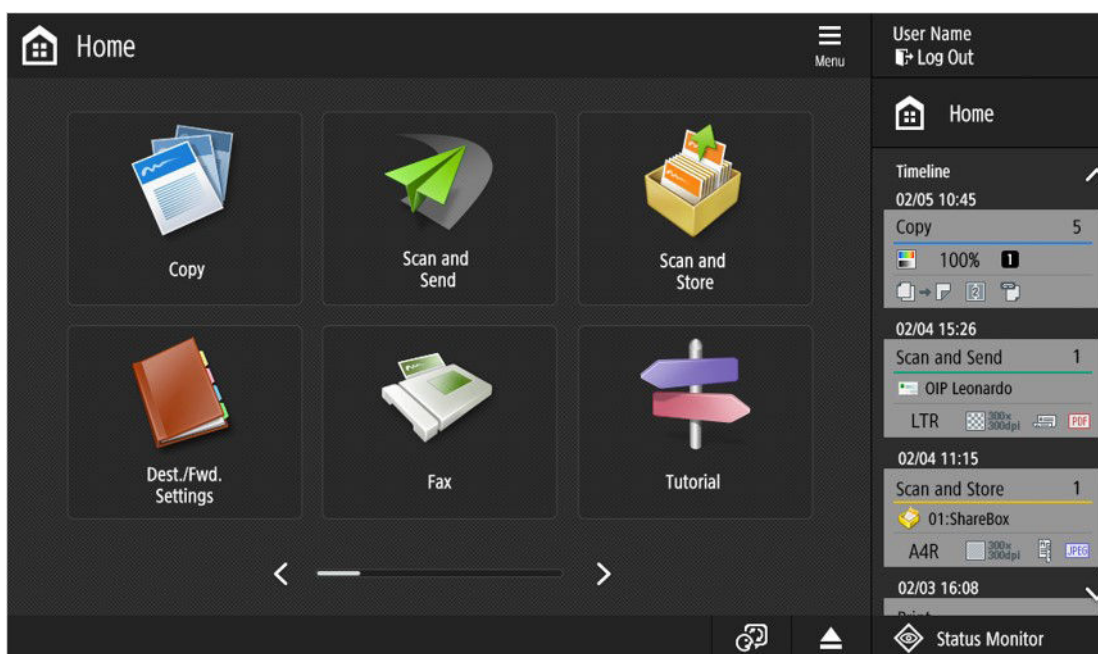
Home

Menu

User Name
Log Out

Home

Copy

Scan and Send

Scan and Store

Dest./Fwd. Settings

Fax

Tutorial

Timeline
02/05 10:45
Copy 5
100% 1

02/04 15:26
Scan and Send 1
OIP Leonardo
LTR 300x 300dpi PDF

02/04 11:15
Scan and Store 1
01:ShareBox
A4R 300x 300dpi JPEG

02/03 16:08
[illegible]

Status Monitor